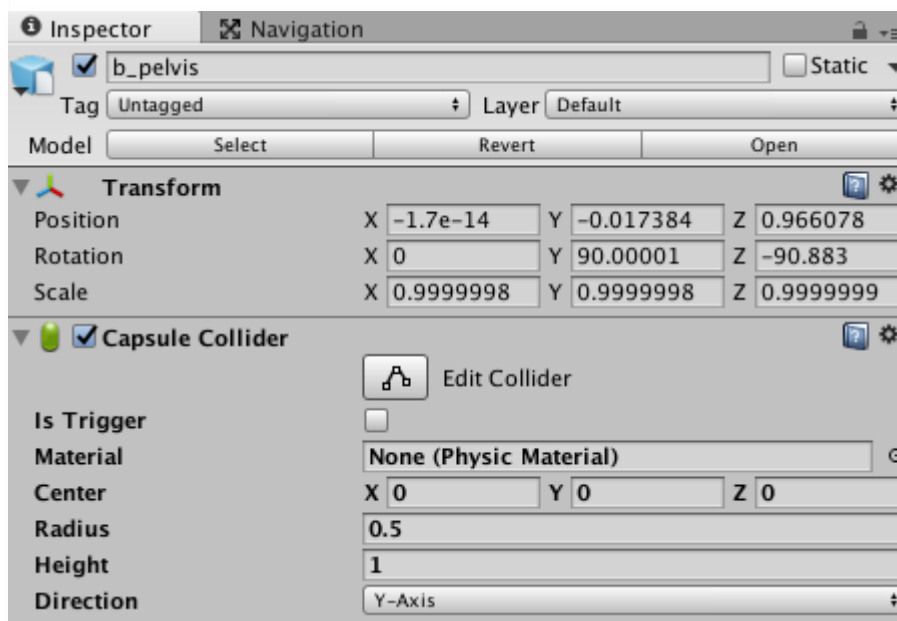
Inspector Navigation

b_pelvis Static

Tag Untagged Layer Default

Model Select Revert Open

Transform

| | | | |
|---|---|---|---|
| Position | X -1.7e-14 | Y -0.017384 | Z 0.966078 |
| Rotation | X 0 | Y 90.00001 | Z -90.883 |
| Scale | X 0.9999998 | Y 0.9999998 | Z 0.9999999 |

Capsule Collider

Edit Collider

| | |
|---|---|
| Is Trigger | |
| Material | None (Physic Material) |
| Center | X 0 Y 0 Z 0 |
| Radius | 0.5 |
| Height | 1 |
| Direction | Y-Axis |